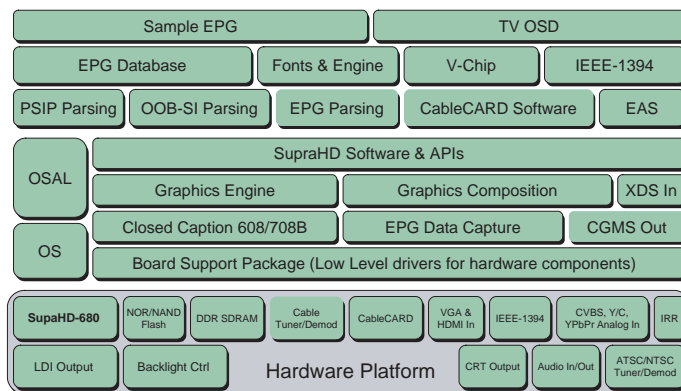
Sample EPG
TV OSD
EPG Database
Fonts & Engine
V-Chip
IEEE-1394
PSIP Parsing
OOB-SI Parsing
EPG Parsing
CableCARD Software
EAS
OSAL
SupraHD Software & APIs
Graphics Engine
Graphics Composition
XDS In
Closed Caption 608/708B
EPG Data Capture
CGMS Out
OS
Board Support Package (Low Level drivers for hardware components)
SupaHD-680
NOR/NAND Flash
DDR SDRAM
Cable Tuner/Demod
CableCARD
VGA & HDMI In
IEEE-1394
CVBS, Y/C, YPbPr Analog In
IRR
LDI Output
Backlight Ctrl
Hardware Platform
CRT Output
Audio In/Out
ATSC/NTSC Tuner/Demod